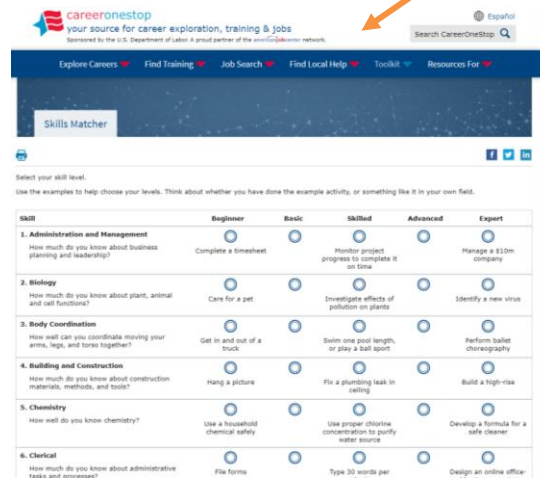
careeronestop
your source for career exploration, training & jobs
Sponsored by the U.S. Department of Labor. A proud partner of the americanjobcenter network.

Español

Search CareerOneStop

Explore Careers | Find Training | Job Search | Find Local Help | Toolkit | Resources For

Skills Matcher

Select your skill level.

Use the examples to help choose your levels. Think about whether you have done the example activity, or something like it in your own field.

| Skill | Beginner | Basic | Skilled | Advanced | Expert |
|---|---|---|---|---|---|
| 1. Administration and Management<br>How much do you know about business planning and leadership? | Complete a timesheet | | Monitor project progress to complete it on time | | Manage a $10m company |
| 2. Biology<br>How much do you know about plant, animal and cell functions? | Care for a pet | | Investigate effects of pollution on plants | | Identify a new virus |
| 3. Body Coordination<br>How well can you coordinate moving your arms, legs, and torso together? | Get in and out of a truck | | Swim one pool length, or play a ball sport | | Perform ballet choreography |
| 4. Building and Construction<br>How much do you know about construction materials, methods, and tools? | Hang a picture | | Fix a plumbing leak in ceiling | | Build a high-rise |
| 5. Chemistry<br>How well do you know chemistry? | Use a household chemical safely | | Use proper chlorine concentration to purify water source | | Develop a formula for a safe cleaner |
| 6. Clerical<br>How much do you know about administrative tasks and processes? | File forms | | Type 30 words per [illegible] | | Design an online office-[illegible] |